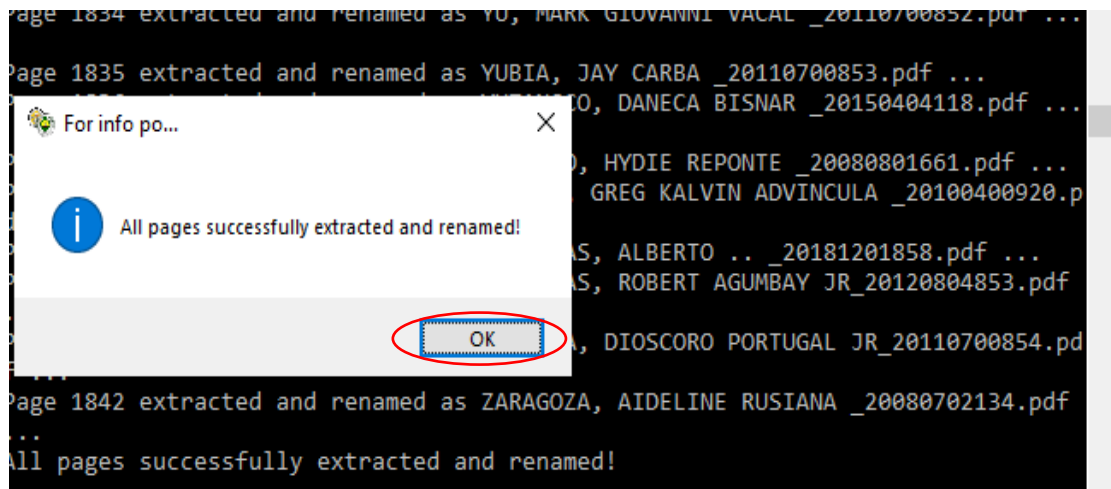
Page 1834 extracted and renamed as YU, MARK GIOVANNI VACAL _20110700852.pdf ...

Page 1835 extracted and renamed as YUBIA, JAY CARBA _20110700853.pdf ...
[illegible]O, DANECA BISNAR _20150404118.pdf ...

For info po...

All pages successfully extracted and renamed!

OK

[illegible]O, HYDIE REPONTE _20080801661.pdf ...
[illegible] GREG KALVIN ADVINCULA _20100400920.p

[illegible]AS, ALBERTO .. _20181201858.pdf ...
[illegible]AS, ROBERT AGUMBAY JR_20120804853.pdf

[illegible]A, DIOSCORO PORTUGAL JR_20110700854.pd
...
Page 1842 extracted and renamed as ZARAGOZA, AIDELINE RUSIANA _20080702134.pdf
...
All pages successfully extracted and renamed!